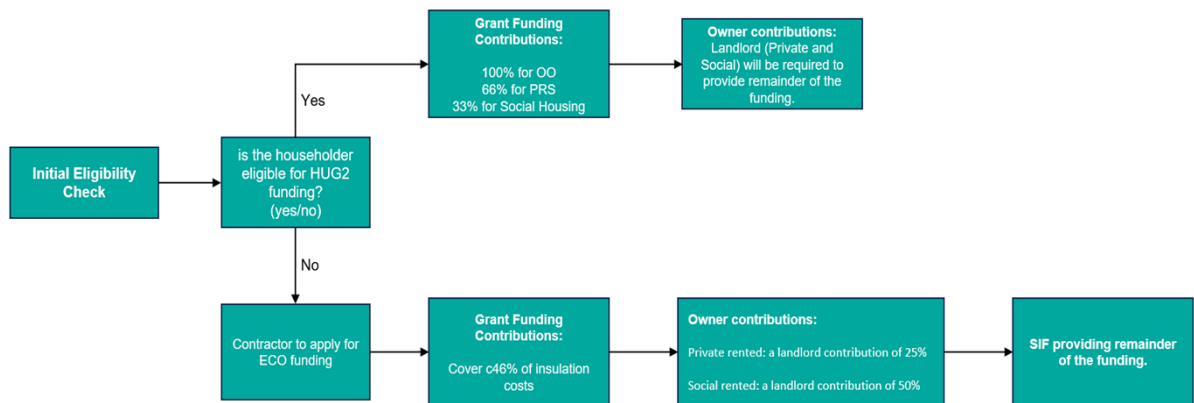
Initial Eligibility Check

is the householder eligible for HUG2 funding? (yes/no)

Yes

Grant Funding Contributions:

100% for OO
66% for PRS
33% for Social Housing

Owner contributions:
Landlord (Private and Social) will be required to provide remainder of the funding.

No

Contractor to apply for ECO funding

Grant Funding Contributions:

Cover c46% of insulation costs

Owner contributions:

Private rented: a landlord contribution of 25%

Social rented: a landlord contribution of 50%

SIF providing remainder of the funding.